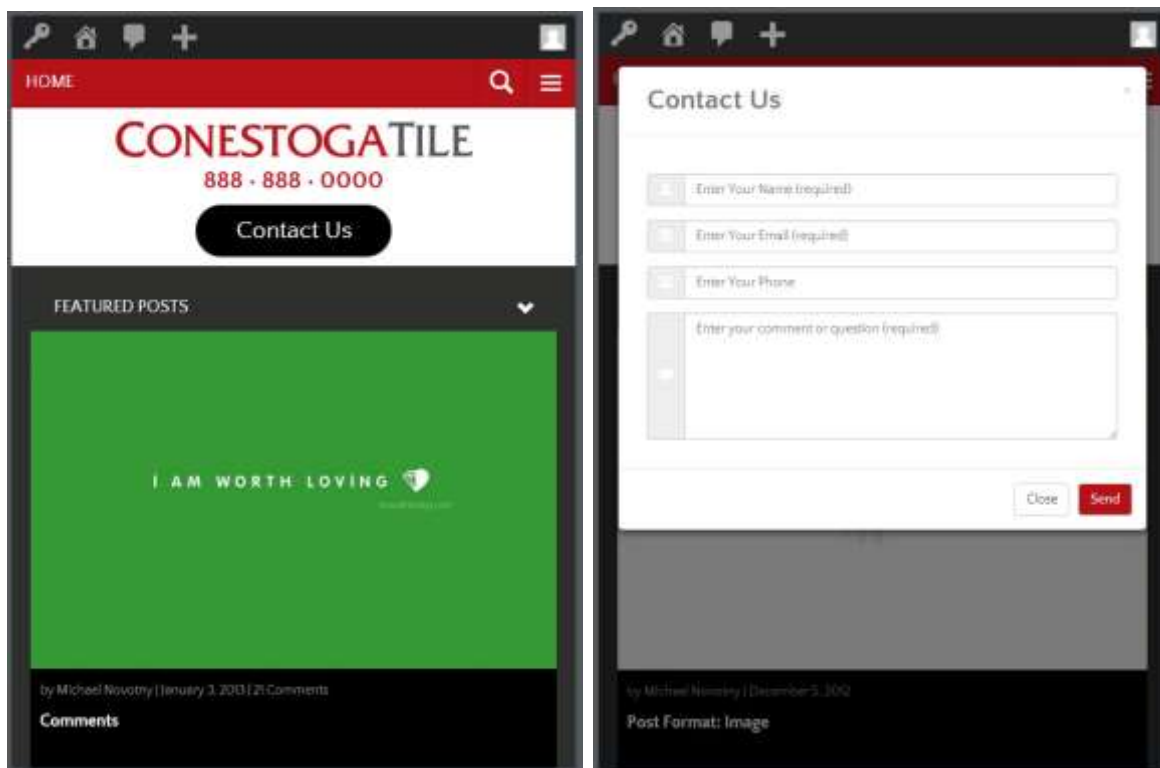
HOME

CONESTOGATILE
888 · 888 · 0000

Contact Us

FEATURED POSTS

I AM WORTH LOVING

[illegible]

by Michael Novotny | January 3, 2013 | 21 Comments

Comments

Contact Us

×

Enter Your Name (required)

Enter Your Email (required)

Enter Your Phone

Enter your comment or question (required)

Close Send

by Michael Novotny | December 5, 2012

Post Format: Image